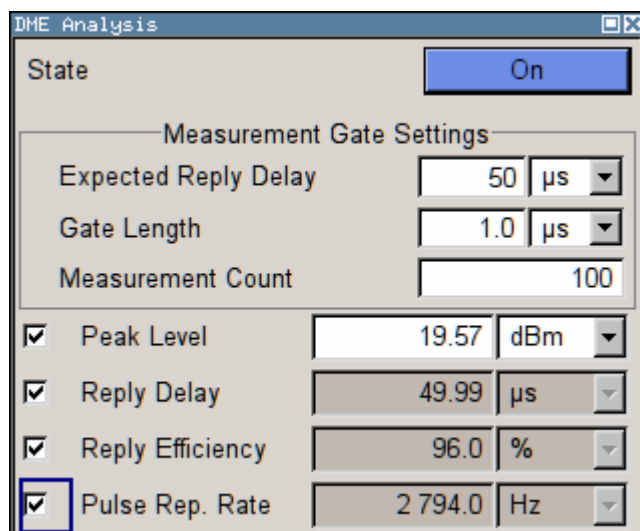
DME Analysis

State On

Measurement Gate Settings

Expected Reply Delay 50 µs

Gate Length 1.0 µs

Measurement Count 100

Peak Level 19.57 dBm

Reply Delay 49.99 µs

Reply Efficiency 96.0 %

Pulse Rep. Rate 2 794.0 Hz